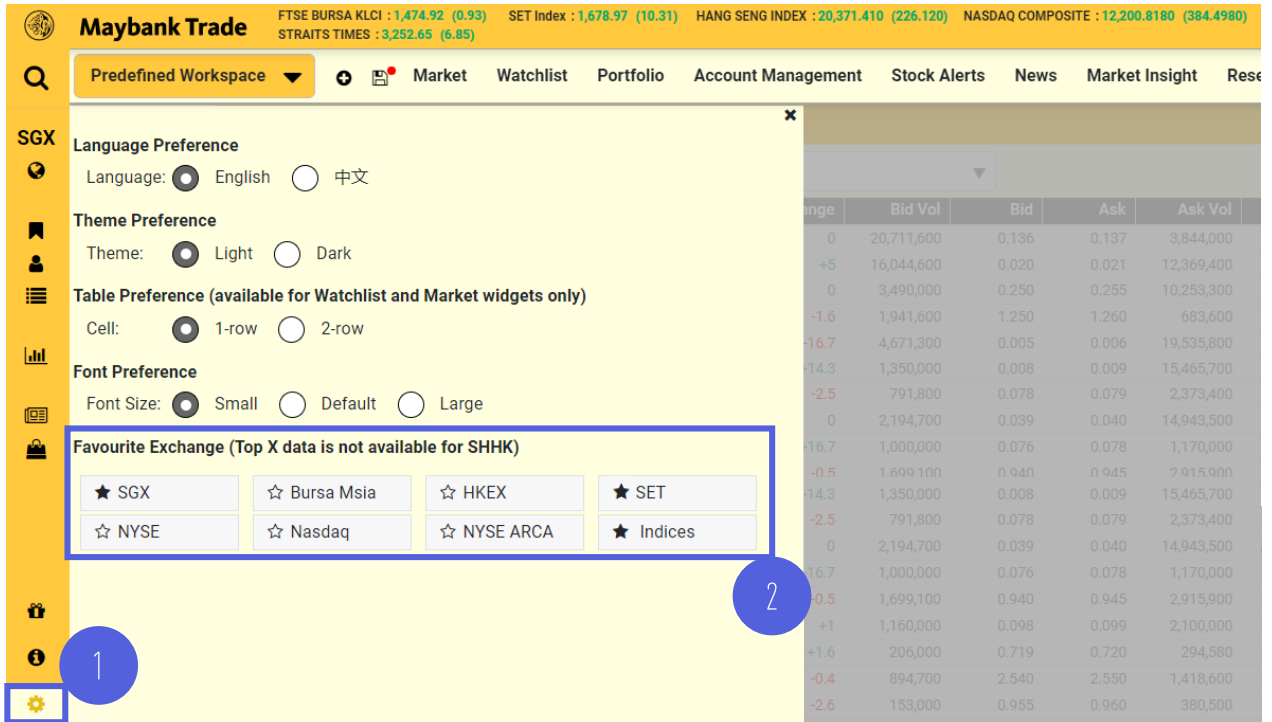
Maybank Trade

FTSE BURSA KLCI : 1,474.92 (0.93) SET Index : 1,678.97 (10.31) HANG SENG INDEX : 20,371.410 (226.120) NASDAQ COMPOSITE : 12,200.8180 (384.4980)
STRAITS TIMES : 3,252.65 (6.85)

Predefined Workspace

Market Watchlist Portfolio Account Management Stock Alerts News Market Insight Rese

SGX

Language Preference
Language: English 中文

Theme Preference
Theme: Light Dark

Table Preference (available for Watchlist and Market widgets only)
Cell: 1-row 2-row

Font Preference
Font Size: Small Default Large

Favourite Exchange (Top X data is not available for SHHK)

SGX Bursa Msia HKEX SET
NYSE Nasdaq NYSE ARCA Indices

| ange | Bid Vol | Bid | Ask | Ask Vol |
|---|---|---|---|---|
| 0 | 20,711,600 | 0.136 | 0.137 | 3,844,000 |
| +5 | 16,044,600 | 0.020 | 0.021 | 12,369,400 |
| 0 | 3,490,000 | 0.250 | 0.255 | 10,253,300 |
| -1.6 | 1,941,600 | 1.250 | 1.260 | 683,600 |
| -16.7 | 4,671,300 | 0.005 | 0.006 | 19,535,800 |
| -14.3 | 1,350,000 | 0.008 | 0.009 | 15,465,700 |
| -2.5 | 791,800 | 0.078 | 0.079 | 2,373,400 |
| 0 | 2,194,700 | 0.039 | 0.040 | 14,943,500 |
| -16.7 | 1,000,000 | 0.076 | 0.078 | 1,170,000 |
| -0.5 | 1,699,100 | 0.940 | 0.945 | 2,915,900 |
| -14.3 | 1,350,000 | 0.008 | 0.009 | 15,465,700 |
| -2.5 | 791,800 | 0.078 | 0.079 | 2,373,400 |
| 0 | 2,194,700 | 0.039 | 0.040 | 14,943,500 |
| -16.7 | 1,000,000 | 0.076 | 0.078 | 1,170,000 |
| -0.5 | 1,699,100 | 0.940 | 0.945 | 2,915,900 |
| +1 | 1,160,000 | 0.098 | 0.099 | 2,100,000 |
| +1.6 | 206,000 | 0.719 | 0.720 | 294,580 |
| -0.4 | 894,700 | 2.540 | 2.550 | 1,418,600 |
| -2.6 | 153,000 | 0.955 | 0.960 | 380,500 |

2

1